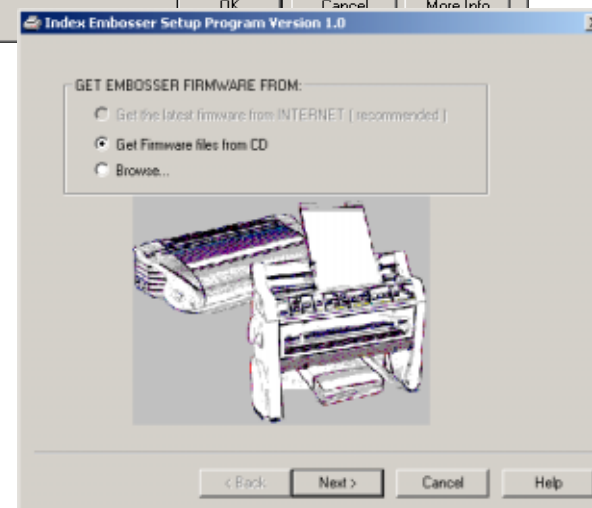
OK
Cancel
More Info

Index Embosser Setup Program Version 1.0

GET EMBOSSER FIRMWARE FROM:

Get the latest firmware from INTERNET [ recommended ]

Get Firmware files from CD

Browse...

< Back
Next >
Cancel
Help